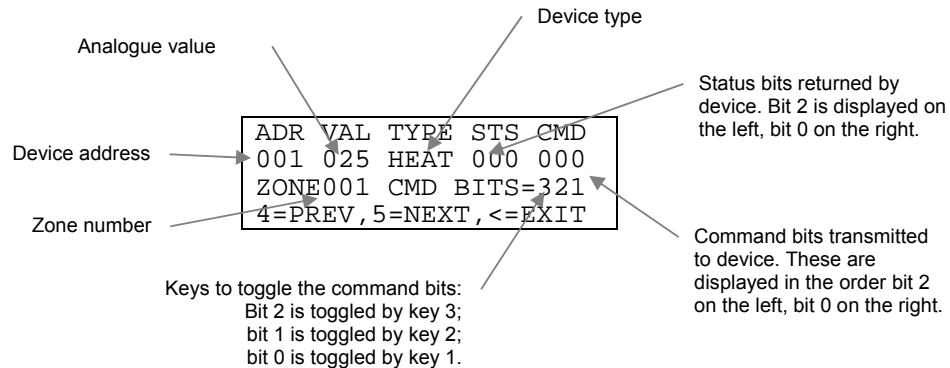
Device type

Analogue value

Status bits returned by device. Bit 2 is displayed on the left, bit 0 on the right.

ADR VAL TYPE STS CMD
001 025 HEAT 000 000
ZONE001 CMD BITS=321
4=PREV,5=NEXT,<=EXIT

Device address

Zone number

Command bits transmitted to device. These are displayed in the order bit 2 on the left, bit 0 on the right.

Keys to toggle the command bits:
Bit 2 is toggled by key 3;
bit 1 is toggled by key 2;
bit 0 is toggled by key 1.